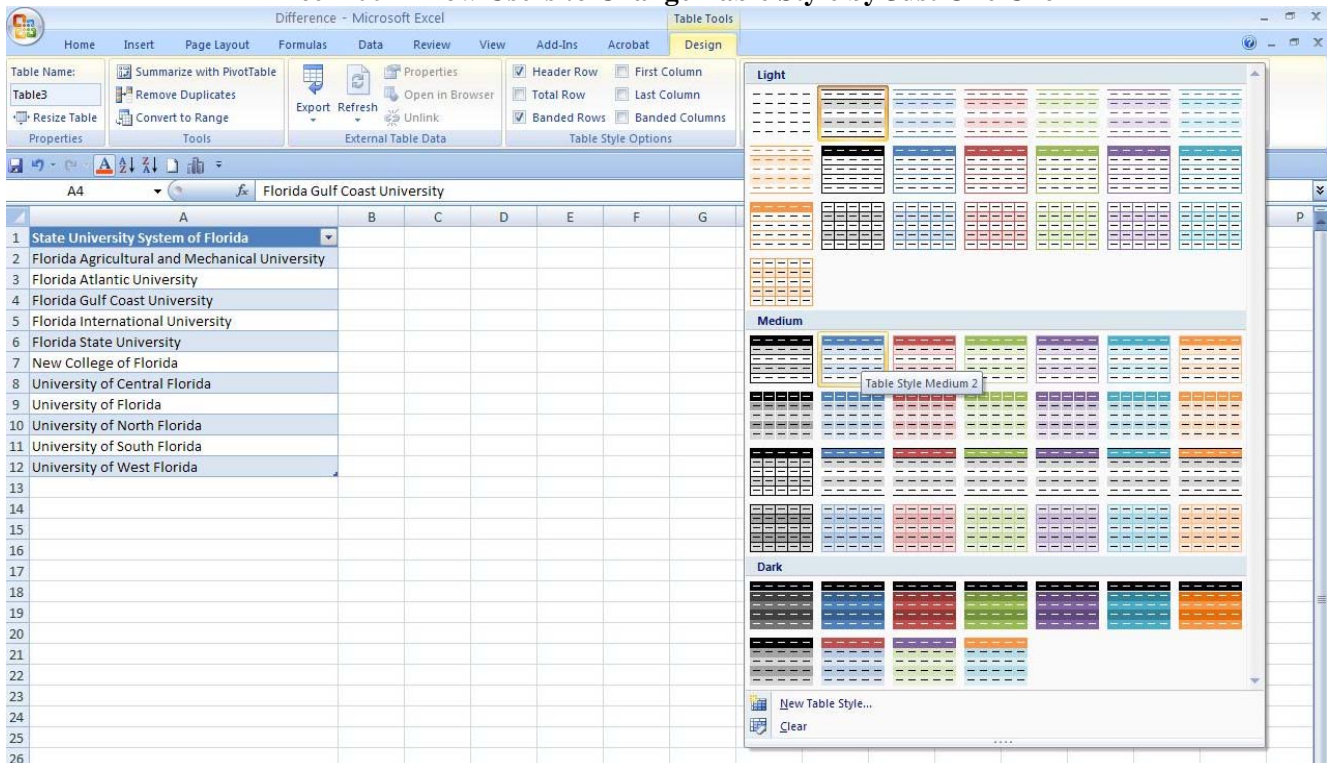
Difference - Microsoft Excel

Table Tools

Home Insert Page Layout Formulas Data Review View Add-Ins Acrobat Design

Table Name:
Table3
Resize Table
Properties

Summarize with PivotTable
Remove Duplicates
Convert to Range
Tools

Export Refresh
Properties
Open in Browser
Unlink
External Table Data

Header Row
Total Row
Banded Rows
First Column
Last Column
Banded Columns
Table Style Options

A4 Florida Gulf Coast University

| | A | B | C | D | E | F | G |
|---|---|---|---|---|---|---|---|
| 1 | State University System of Florida | | | | | | |
| 2 | Florida Agricultural and Mechanical University | | | | | | |
| 3 | Florida Atlantic University | | | | | | |
| 4 | Florida Gulf Coast University | | | | | | |
| 5 | Florida International University | | | | | | |
| 6 | Florida State University | | | | | | |
| 7 | New College of Florida | | | | | | |
| 8 | University of Central Florida | | | | | | |
| 9 | University of Florida | | | | | | |
| 10 | University of North Florida | | | | | | |
| 11 | University of South Florida | | | | | | |
| 12 | University of West Florida | | | | | | |
| 13 | | | | | | | |
| 14 | | | | | | | |
| 15 | | | | | | | |
| 16 | | | | | | | |
| 17 | | | | | | | |
| 18 | | | | | | | |
| 19 | | | | | | | |
| 20 | | | | | | | |
| 21 | | | | | | | |
| 22 | | | | | | | |
| 23 | | | | | | | |
| 24 | | | | | | | |
| 25 | | | | | | | |
| 26 | | | | | | | |

P

Light

Medium

Table Style Medium 2

Dark

New Table Style...
Clear